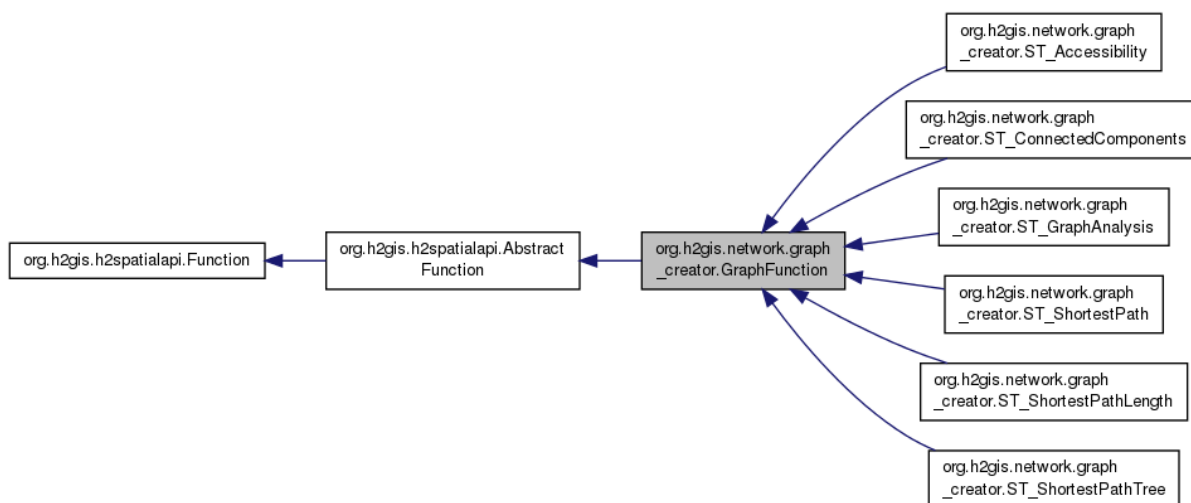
org.h2gis.h2spatialapi.Function

org.h2gis.h2spatialapi.Abstract Function

org.h2gis.network.graph _creator.GraphFunction

org.h2gis.network.graph _creator.ST_Accessibility

org.h2gis.network.graph _creator.ST_ConnectedComponents

org.h2gis.network.graph _creator.ST_GraphAnalysis

org.h2gis.network.graph _creator.ST_ShortestPath

org.h2gis.network.graph _creator.ST_ShortestPathLength

org.h2gis.network.graph _creator.ST_ShortestPathTree